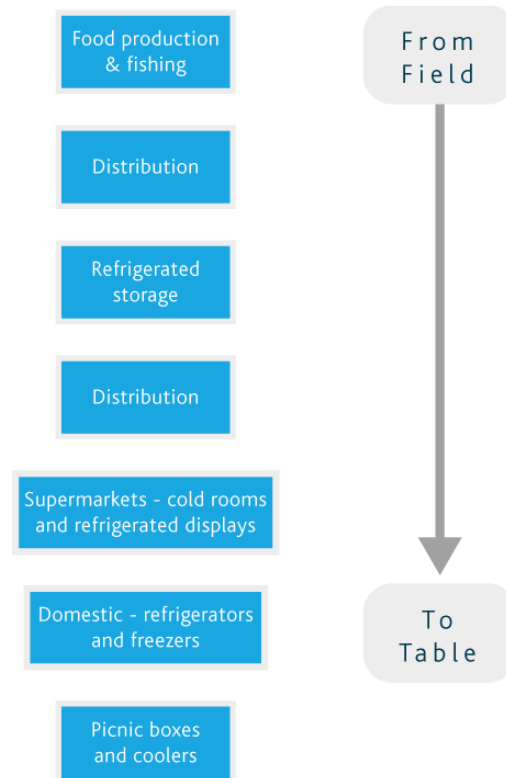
Food production & fishing

Distribution

Refrigerated storage

Distribution

Supermarkets - cold rooms and refrigerated displays

Domestic - refrigerators and freezers

Picnic boxes and coolers

From Field

To Table